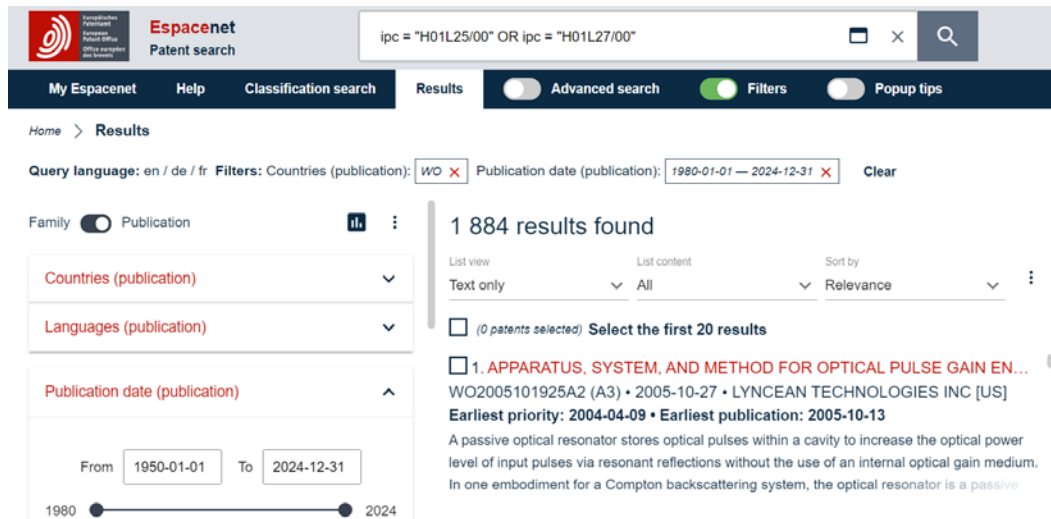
Europäisches Patentamt
European Patent Office
Office européen des brevets

Espacenet
Patent search

ipc = "H01L25/00" OR ipc = "H01L27/00"

My Espacenet Help Classification search Results Advanced search Filters Popup tips

Home > Results

Query language: en / de / fr Filters: Countries (publication): WO × Publication date (publication): 1980-01-01 — 2024-12-31 × Clear

Family Publication

Countries (publication)

Languages (publication)

Publication date (publication)

From 1950-01-01 To 2024-12-31

1980 2024

1 884 results found

List view
Text only

List content
All

Sort by
Relevance

(0 patents selected) Select the first 20 results

1. APPARATUS, SYSTEM, AND METHOD FOR OPTICAL PULSE GAIN EN…
WO2005101925A2 (A3) • 2005-10-27 • LYNCEAN TECHNOLOGIES INC [US]
Earliest priority: 2004-04-09 • Earliest publication: 2005-10-13
A passive optical resonator stores optical pulses within a cavity to increase the optical power level of input pulses via resonant reflections without the use of an internal optical gain medium. In one embodiment for a Compton backscattering system, the optical resonator is a passive